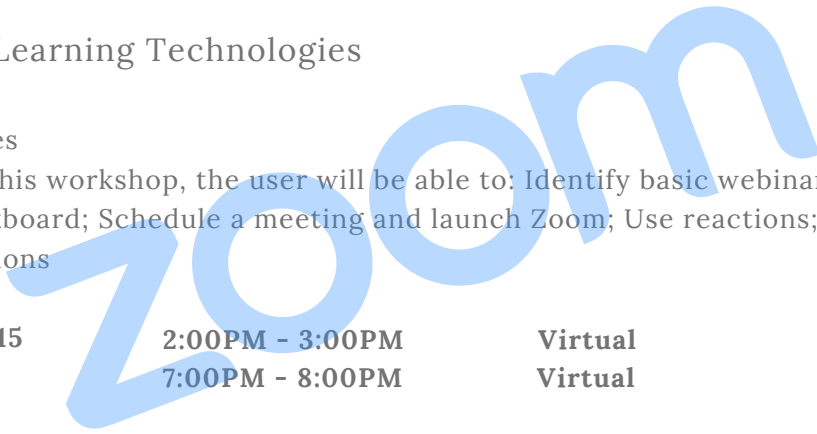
Learning Technologies

es

his workshop, the user will be able to: Identify basic webinar
board; Schedule a meeting and launch Zoom; Use reactions;
ons

45 2:00PM - 3:00PM Virtual
7:00PM - 8:00PM Virtual

zoom